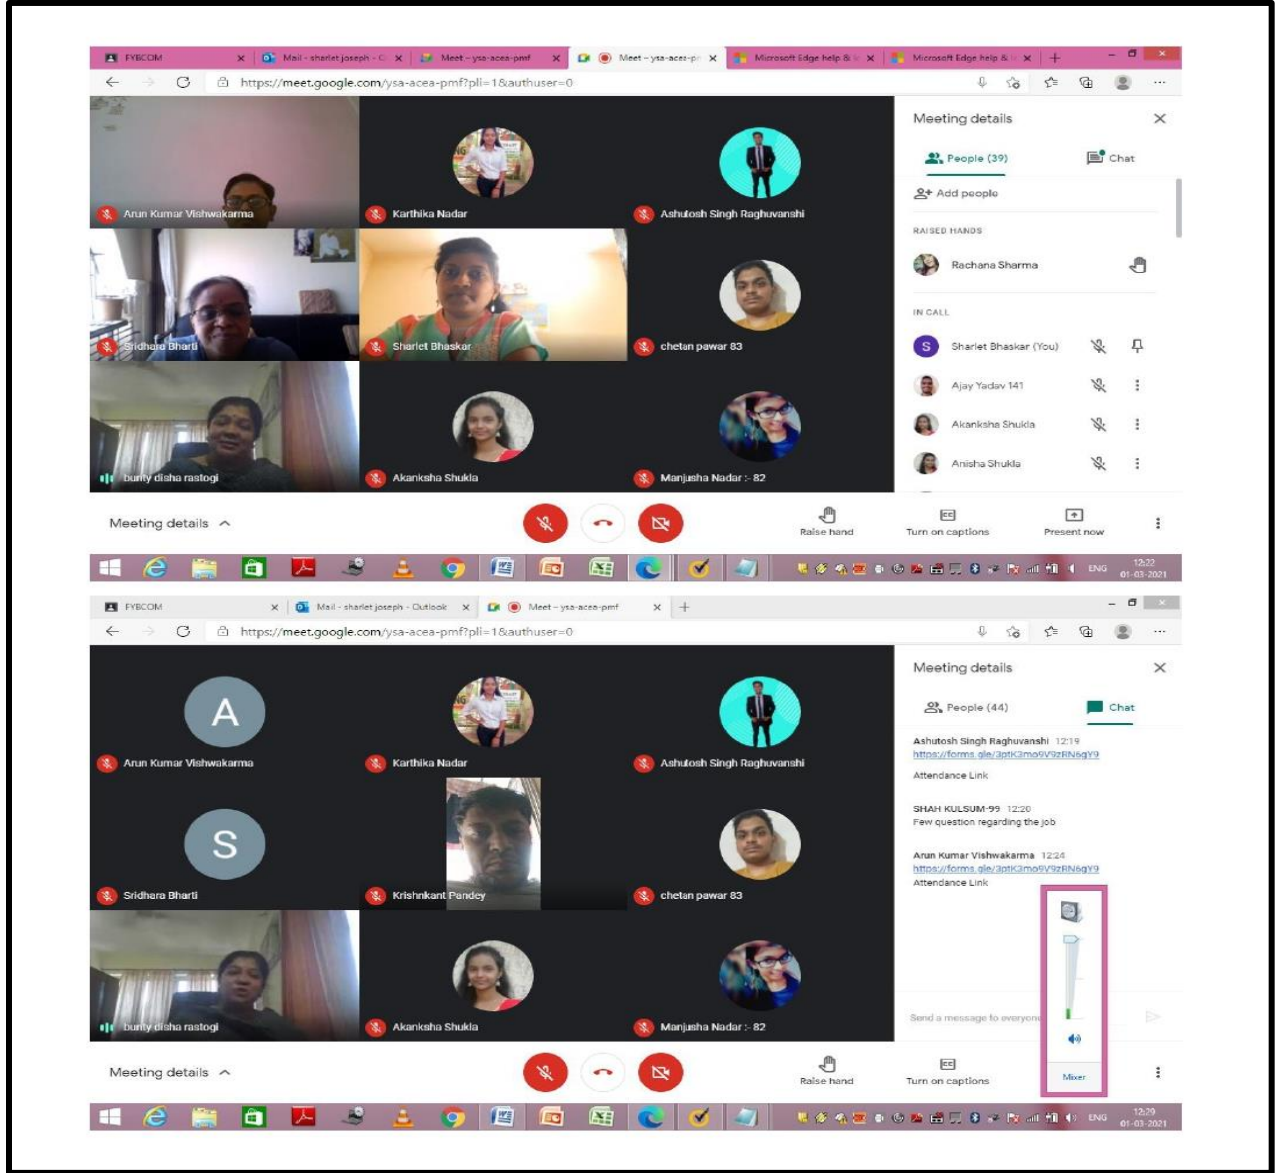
FYBCOM
Mail - sharlet joseph - O
Meet - ysa-acea-pmf
Meet - ysa-acea-p
Microsoft Edge help & ti
Microsoft Edge help & ti
https://meet.google.com/ysa-acea-pmf?pli=1&authuser=0

Arun Kumar Vishwakarma
Karthika Nadar
Ashutosh Singh Raghuvanshi
Sridhara Bharti
Sharlet Bhaskar
chetan pawar 83
bunty disha rastogi
Akanksha Shukla
Manjusha Nadar :- 82

Meeting details
People (39)
Chat
Add people
RAISED HANDS
Rachana Sharma
IN CALL
Sharlet Bhaskar (You)
Ajay Yadav 141
Akanksha Shukla
Anisha Shukla

Meeting details
Raise hand
Turn on captions
Present now
ENG
12:22
01-03-2021

FYBCOM
Mail - sharlet joseph - Outlook
Meet - ysa-acea-pmf
https://meet.google.com/ysa-acea-pmf?pli=1&authuser=0

A
Arun Kumar Vishwakarma
Karthika Nadar
Ashutosh Singh Raghuvanshi
S
Sridhara Bharti
Krishnkant Pandey
chetan pawar 83
bunty disha rastogi
Akanksha Shukla
Manjusha Nadar :- 82

Meeting details
People (44)
Chat
Ashutosh Singh Raghuvanshi 12:19
https://forms.gle/3ptK3mo9V9zRN6gY9
Attendance Link
SHAH KULSUM-99 12:20
Few question regarding the job
Arun Kumar Vishwakarma 12:24
https://forms.gle/3ptK3mo9V9zRN6gY9
Attendance Link
Send a message to everyone
Mixer

Meeting details
Raise hand
Turn on captions
ENG
12:29
01-03-2021